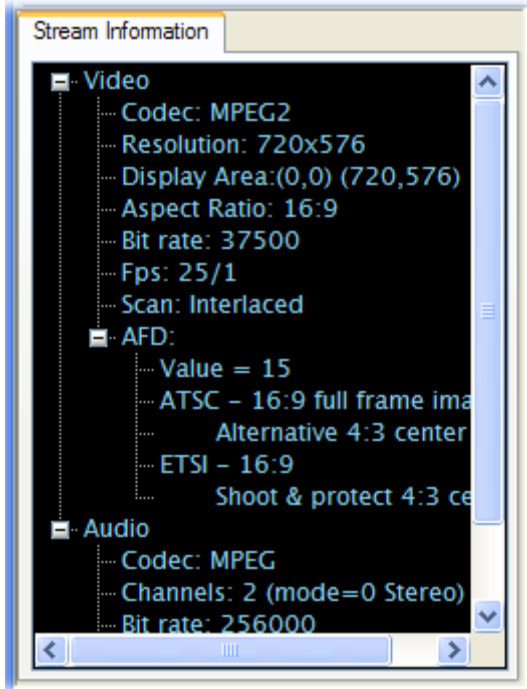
Stream Information

Video
Codec: MPEG2
Resolution: 720x576
Display Area:(0,0) (720,576)
Aspect Ratio: 16:9
Bit rate: 37500
Fps: 25/1
Scan: Interlaced
AFD:
Value = 15
ATSC – 16:9 full frame ima
Alternative 4:3 center
ETSI – 16:9
Shoot & protect 4:3 ce
Audio
Codec: MPEG
Channels: 2 (mode=0 Stereo)
Bit rate: 256000